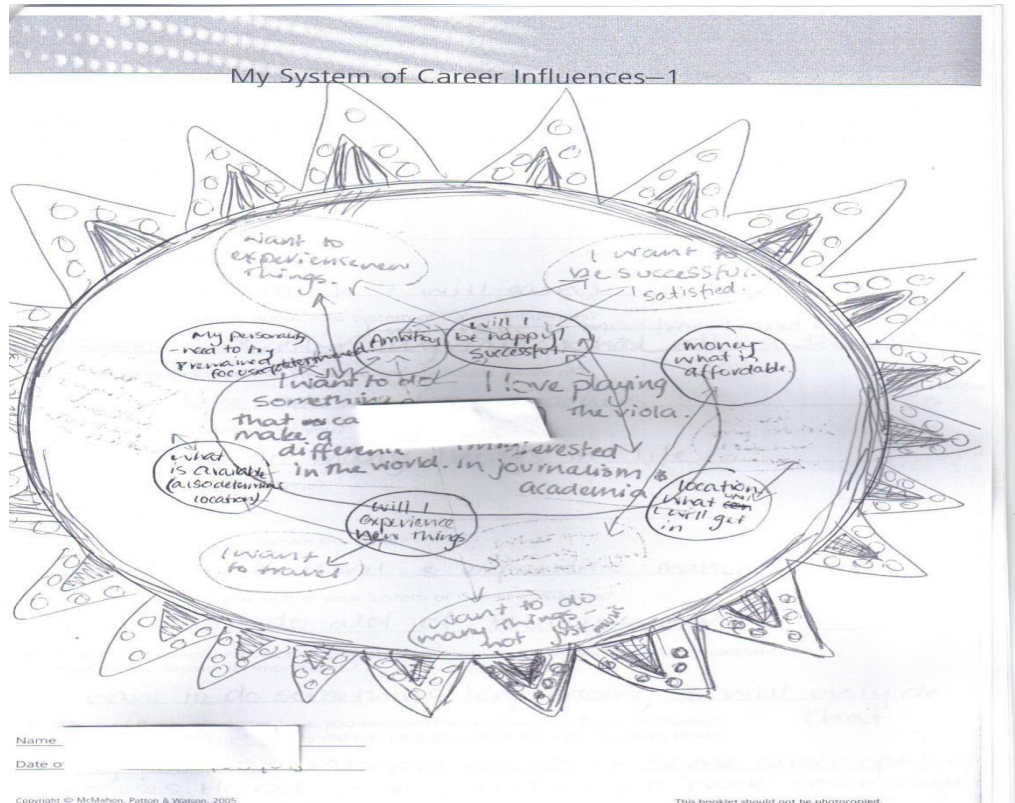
My System of Career Influences—1

want to experience new things.

I want to be successful. / satisfied.

My personality - need to try & remain focused/determined

Ambition

will I be happy/ successful

money what is affordable.

I want to do something that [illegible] can make a difference in the world.

I love playing the viola.

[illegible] interested in journalism & academia

what is available (also determined location)

location. what will I get in

will I experience new things

I want to travel

want to do many things - not just music

Name

Date o

Copyright © McMahon, Patton & Watson, 2005

This booklet should not be photocopied.